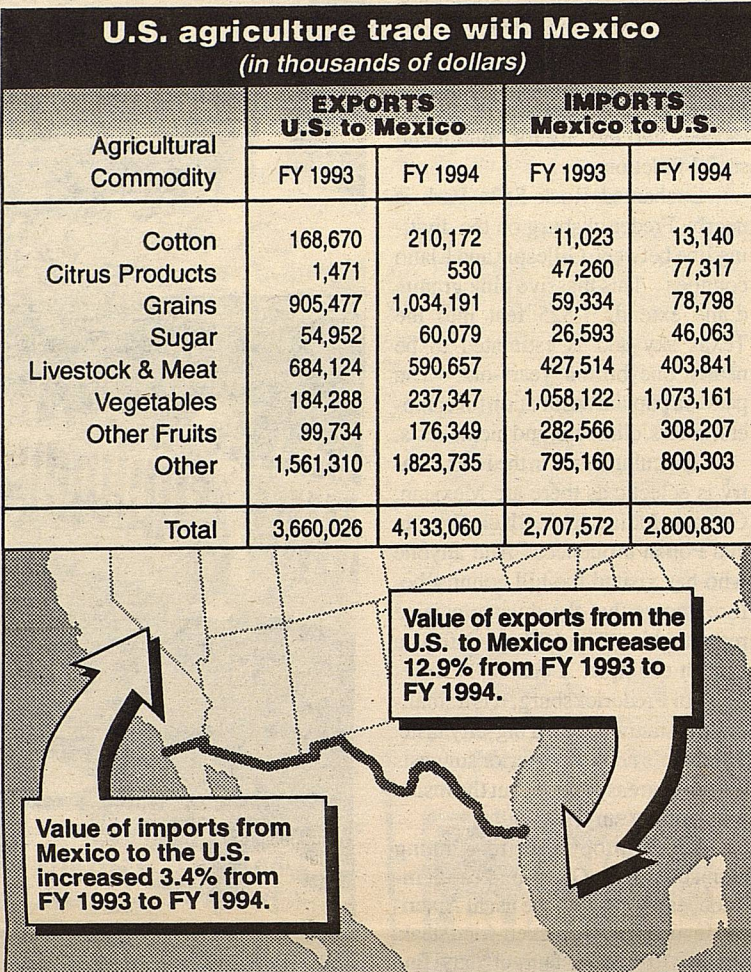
U.S. agriculture trade with Mexico
(in thousands of dollars)

| Agricultural Commodity | EXPORTS U.S. to Mexico FY 1993 | EXPORTS U.S. to Mexico FY 1994 | IMPORTS Mexico to U.S. FY 1993 | IMPORTS Mexico to U.S. FY 1994 |
|---|---|---|---|---|
| Cotton | 168,670 | 210,172 | 11,023 | 13,140 |
| Citrus Products | 1,471 | 530 | 47,260 | 77,317 |
| Grains | 905,477 | 1,034,191 | 59,334 | 78,798 |
| Sugar | 54,952 | 60,079 | 26,593 | 46,063 |
| Livestock & Meat | 684,124 | 590,657 | 427,514 | 403,841 |
| Vegetables | 184,288 | 237,347 | 1,058,122 | 1,073,161 |
| Other Fruits | 99,734 | 176,349 | 282,566 | 308,207 |
| Other | 1,561,310 | 1,823,735 | 795,160 | 800,303 |
| Total | 3,660,026 | 4,133,060 | 2,707,572 | 2,800,830 |

Value of exports from the U.S. to Mexico increased 12.9% from FY 1993 to FY 1994.

Value of imports from Mexico to the U.S. increased 3.4% from FY 1993 to FY 1994.